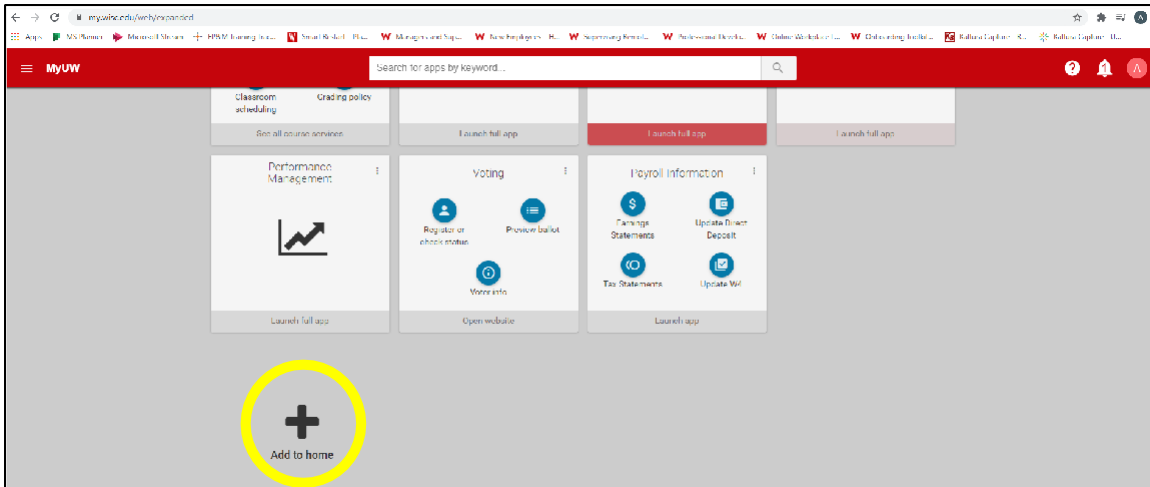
my.wisc.edu/web/expanded

Apps MS Planner Microsoft Stream EPSM Training Ini... Smart Budget - Plan... Manager and Supe... New Employees - H... Supervising Remot... Professional Develo... Online Workplace L... Onboarding Toolkit... Kaltura Capture - K... Kaltura Capture - U...

MyUW

Search for apps by keyword...

Classroom scheduling

Grading policy

See all course services

Launch full app

Launch full app

Launch full app

Performance Management

Launch full app

Voting

Register or check status

Preview ballot

Voter info

Open website

Payroll Information

Earnings Statements

Update Direct Deposit

Tax Statements

Update W4

Launch app

Add to home